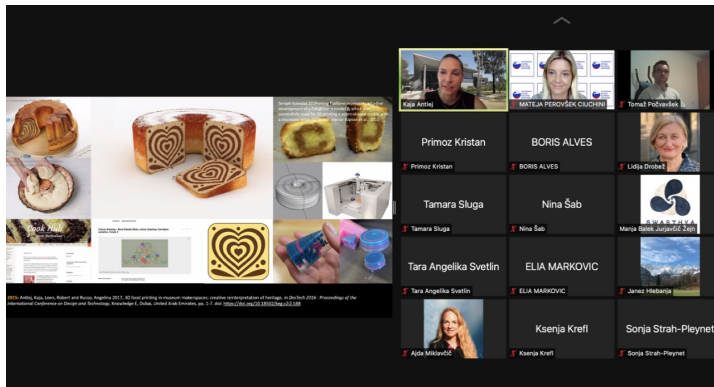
Semjef Sytamba 3D Printing Platform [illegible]

Cook Hub

2015: Antlej, Kaja, Leen, Robert and Russo, Angelina 2017, 3D food printing in museum makerspaces: creative reinterpretation of heritage, in DesTech 2016 : Proceedings of the International Conference on Design and Technology, Knowledge E, Dubai, United Arab Emirates, pp. 1-7. doi: https://doi.org/10.18502/keg.v2i2.588

Kaja Antlej
MATEJA PEROVŠEK CIUCHINI
Tomaž Počvavšek
Primoz Kristan
Primoz Kristan
BORIS ALVES
BORIS ALVES
Lidija Drobež
Tamara Sluga
Tamara Sluga
Nina Šab
Nina Šab
SWASTHYA
Manja Balek Jurjavčič Žejn
Tara Angelika Svetlin
Tara Angelika Svetlin
ELIA MARKOVIC
ELIA MARKOVIC
Janez Hlebanja
Ajda Miklavčič
Ksenja Krefl
Ksenja Krefl
Sonja Strah-Pleynet
Sonja Strah-Pleynet